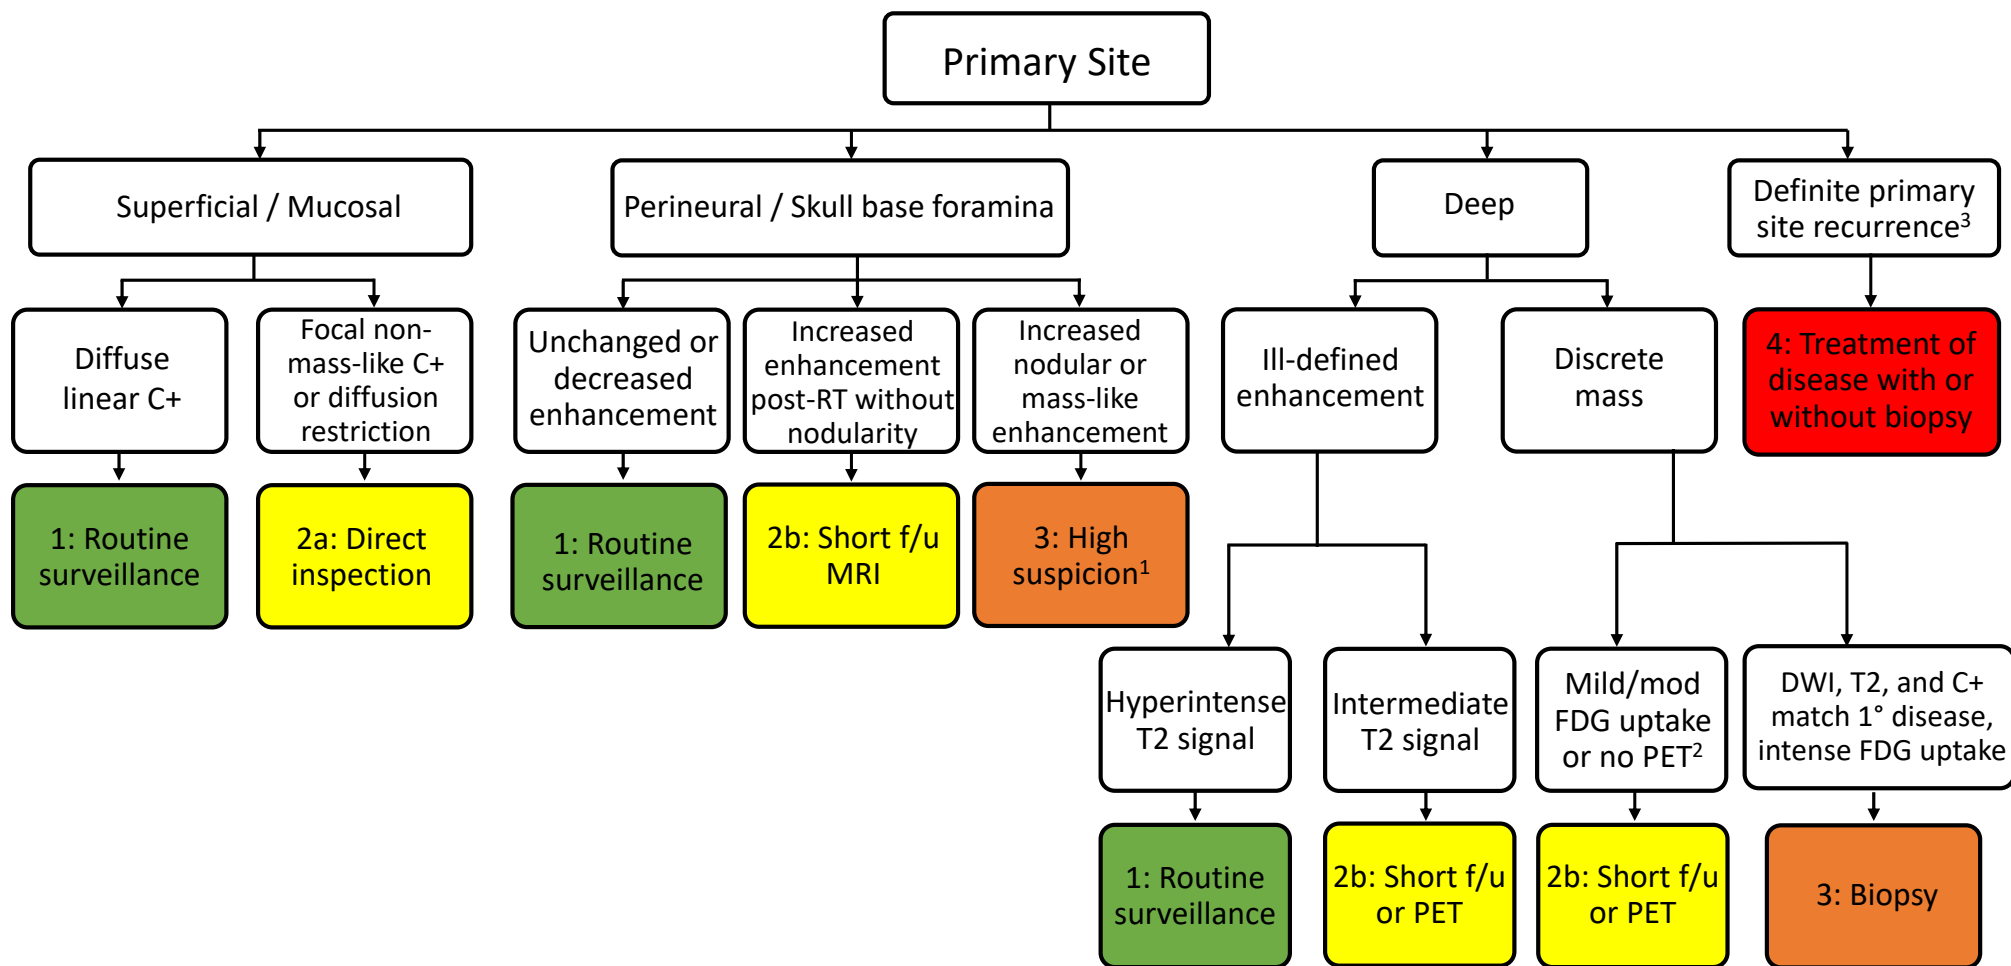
Primary Site

Superficial / Mucosal

Perineural / Skull base foramina

Deep

Definite primary site recurrence$^3$

Diffuse linear C+

Focal non-mass-like C+ or diffusion restriction

Unchanged or decreased enhancement

Increased enhancement post-RT without nodularity

Increased nodular or mass-like enhancement

Ill-defined enhancement

Discrete mass

4: Treatment of disease with or without biopsy

1: Routine surveillance

2a: Direct inspection

1: Routine surveillance

2b: Short f/u MRI

3: High suspicion$^1$

Hyperintense T2 signal

Intermediate T2 signal

Mild/mod FDG uptake or no PET$^2$

DWI, T2, and C+ match 1° disease, intense FDG uptake

1: Routine surveillance

2b: Short f/u or PET

2b: Short f/u or PET

3: Biopsy